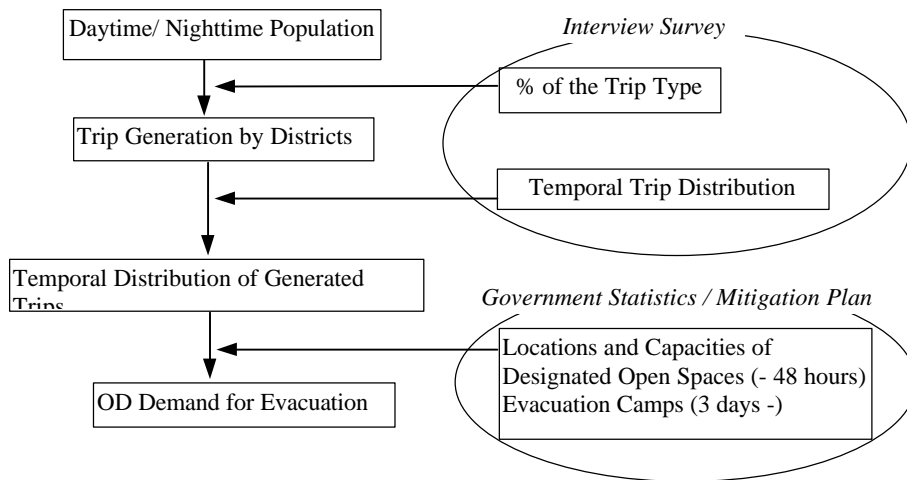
Daytime/ Nighttime Population

Interview Survey

% of the Trip Type

Trip Generation by Districts

Temporal Trip Distribution

Temporal Distribution of Generated Trips

Government Statistics / Mitigation Plan

Locations and Capacities of Designated Open Spaces (- 48 hours) Evacuation Camps (3 days -)

OD Demand for Evacuation